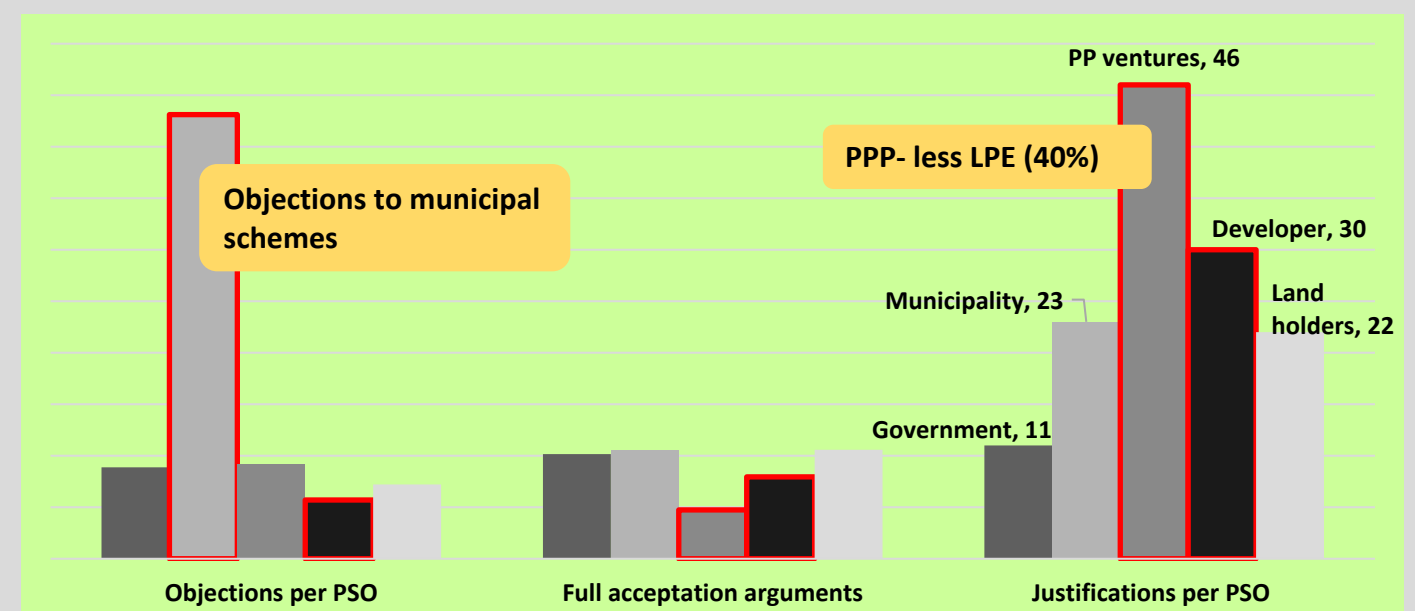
PP ventures, 46

PPP- less LPE (40%)

Objections to municipal schemes

Developer, 30

Municipality, 23

Land holders, 22

Government, 11

Objections per PSO

Full acceptation arguments

Justifications per PSO